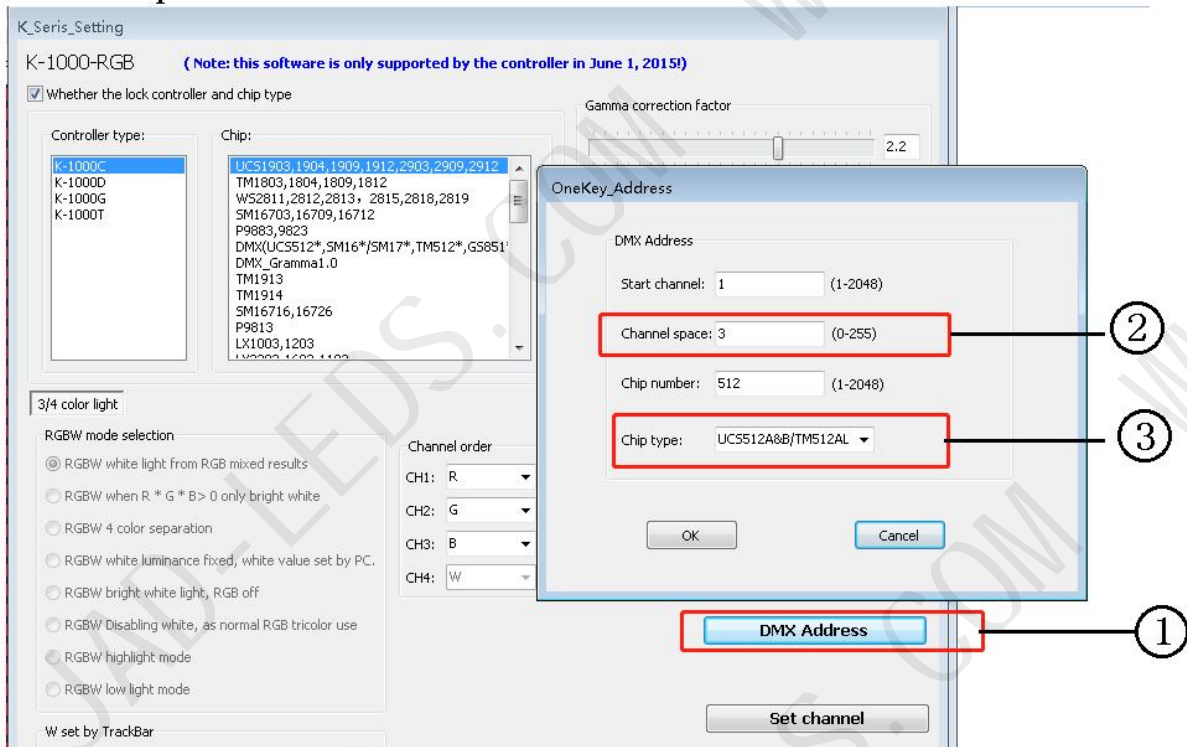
K_Seris_Setting

K-1000-RGB (Note: this software is only supported by the controller in June 1, 2015!)

Whether the lock controller and chip type

Gamma correction factor

2.2

Controller type:

K-1000C
K-1000D
K-1000G
K-1000T

Chip:

UCS1903,1904,1909,1912,2903,2909,2912
TM1803,1804,1809,1812
WS2811,2812,2813，2815,2818,2819
SM16703,16709,16712
P9883,9823
DMX(UCS512*,SM16*/SM17*,TM512*,GS851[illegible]
DMX_Gramma1.0
TM1913
TM1914
SM16716,16726
P9813
LX1003,1203
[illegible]

OneKey_Address

DMX Address

Start channel: 1 (1-2048)

Channel space: 3 (0-255)

Chip number: 512 (1-2048)

Chip type: UCS512A&B/TM512AL

OK

Cancel

②

③

3/4 color light

RGBW mode selection

RGBW white light from RGB mixed results

RGBW when R * G * B> 0 only bright white

RGBW 4 color separation

RGBW white luminance fixed, white value set by PC.

RGBW bright white light, RGB off

RGBW Disabling white, as normal RGB tricolor use

RGBW highlight mode

RGBW low light mode

Channel order

CH1: R

CH2: G

CH3: B

CH4: W

DMX Address

①

W set by TrackBar

Set channel